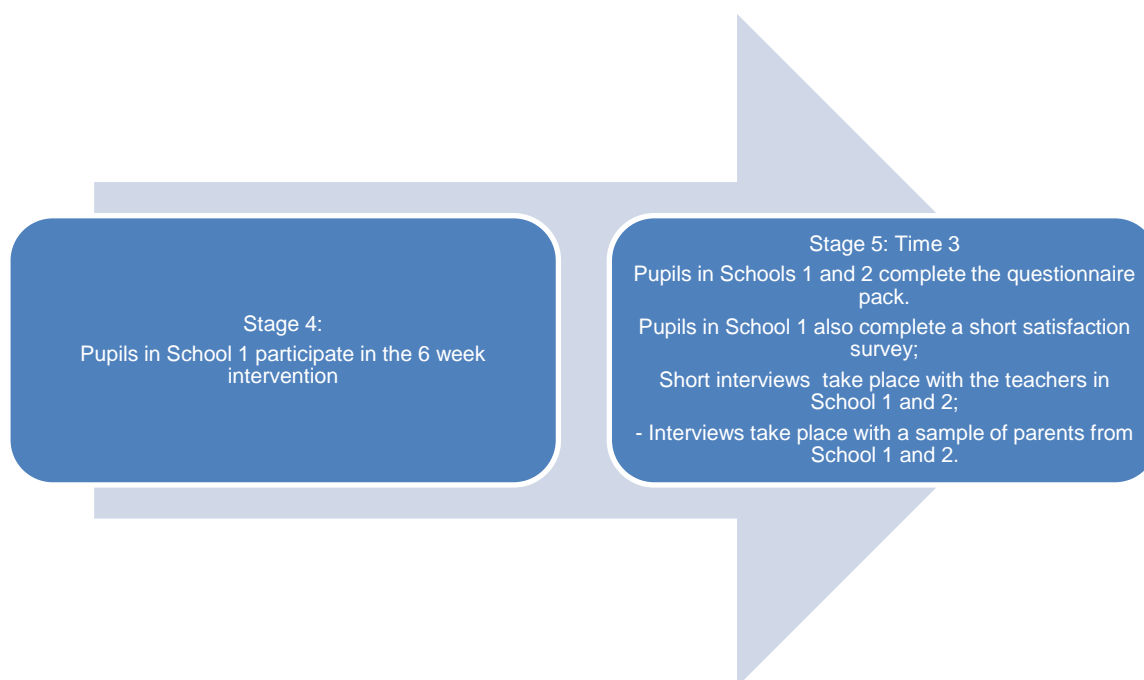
Stage 4:
Pupils in School 1 participate in the 6 week intervention

Stage 5: Time 3
Pupils in Schools 1 and 2 complete the questionnaire pack.
Pupils in School 1 also complete a short satisfaction survey;
Short interviews take place with the teachers in School 1 and 2;
- Interviews take place with a sample of parents from School 1 and 2.